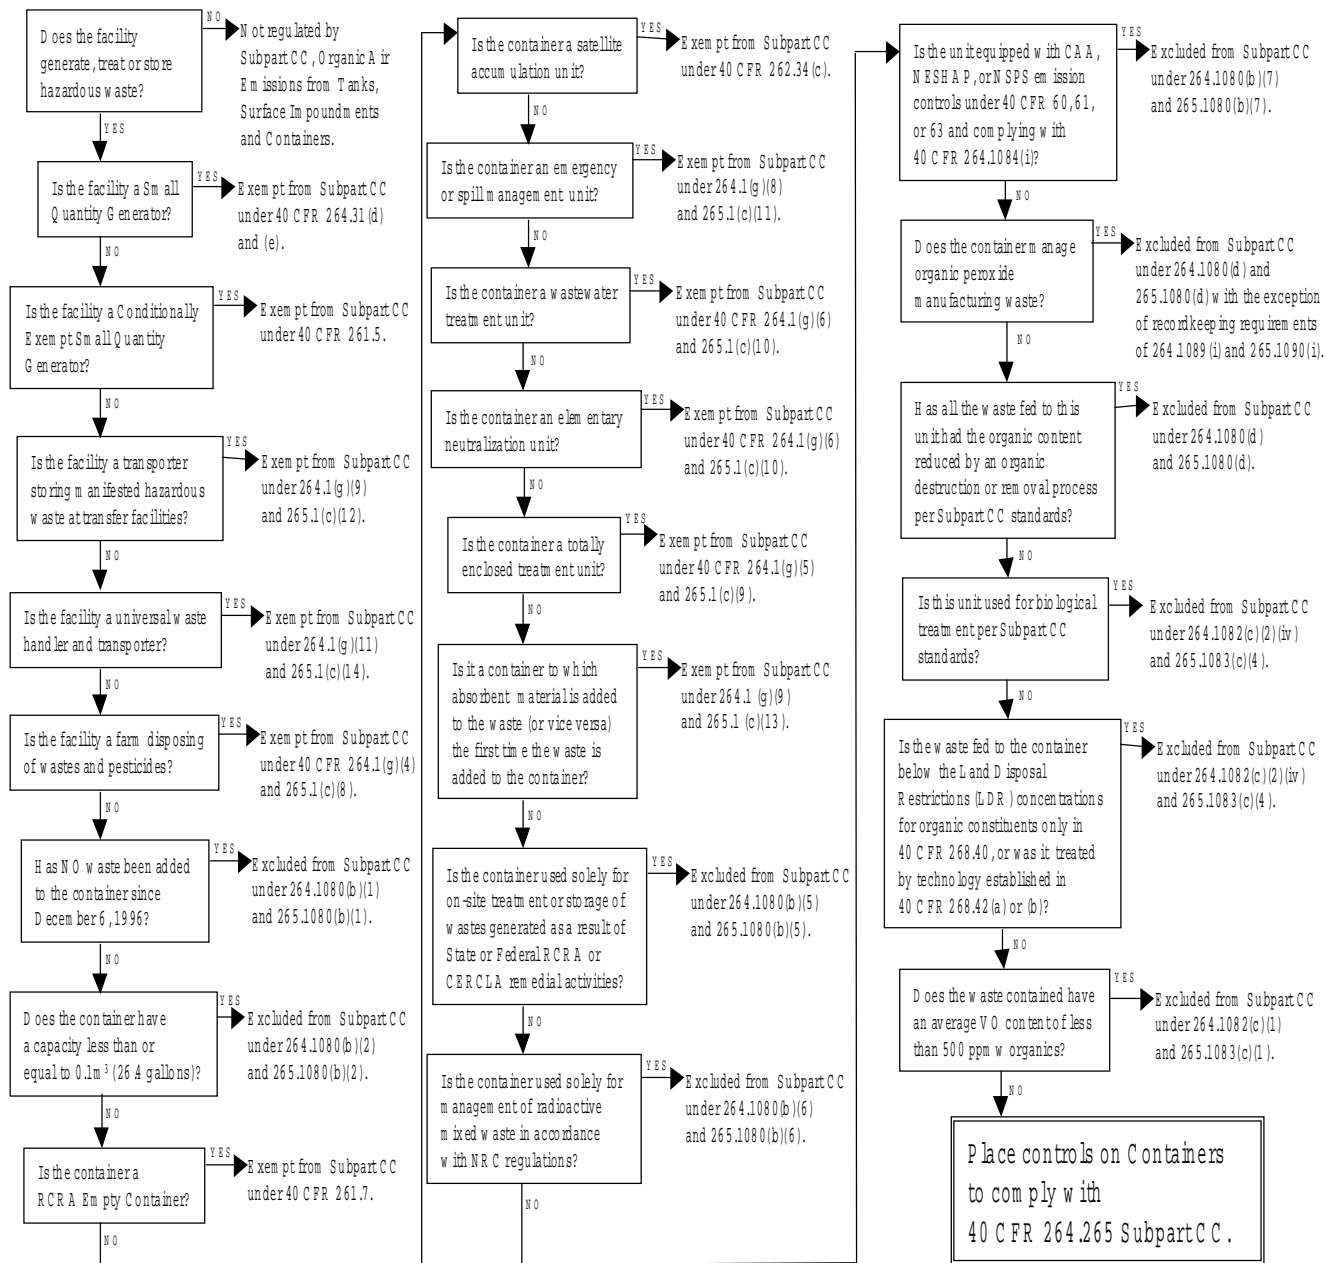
Does the facility generate, treat or store hazardous waste?

NO

Not regulated by Subpart CC, Organic Air Emissions from Tanks, Surface Impoundments and Containers.

YES

Is the facility a Small Quantity Generator?

YES

Exempt from Subpart CC under 40 CFR 264.31(d) and (e).

NO

Is the facility a Conditionally Exempt Small Quantity Generator?

YES

Exempt from Subpart CC under 40 CFR 261.5.

NO

Is the facility a transporter storing manifested hazardous waste at transfer facilities?

YES

Exempt from Subpart CC under 264.1(g)(9) and 265.1(c)(12).

NO

Is the facility a universal waste handler and transporter?

YES

Exempt from Subpart CC under 264.1(g)(11) and 265.1(c)(14).

NO

Is the facility a farm disposing of wastes and pesticides?

YES

Exempt from Subpart CC under 40 CFR 264.1(g)(4) and 265.1(c)(8).

NO

Has NO waste been added to the container since December 6, 1996?

YES

Excluded from Subpart CC under 264.1080(b)(1) and 265.1080(b)(1).

NO

Does the container have a capacity less than or equal to 0.1m$^3$ (26.4 gallons)?

YES

Excluded from Subpart CC under 264.1080(b)(2) and 265.1080(b)(2).

NO

Is the container a RCRA Empty Container?

YES

Exempt from Subpart CC under 40 CFR 261.7.

NO

Is the container a satellite accumulation unit?

YES

Exempt from Subpart CC under 40 CFR 262.34(c).

NO

Is the container an emergency or spill management unit?

YES

Exempt from Subpart CC under 264.1(g)(8) and 265.1(c)(11).

NO

Is the container a wastewater treatment unit?

YES

Exempt from Subpart CC under 40 CFR 264.1(g)(6) and 265.1(c)(10).

NO

Is the container an elementary neutralization unit?

YES

Exempt from Subpart CC under 40 CFR 264.1(g)(6) and 265.1(c)(10).

NO

Is the container a totally enclosed treatment unit?

YES

Exempt from Subpart CC under 40 CFR 264.1(g)(5) and 265.1(c)(9).

NO

Is it a container to which absorbent material is added to the waste (or vice versa) the first time the waste is added to the container?

YES

Exempt from Subpart CC under 264.1 (g)(9) and 265.1 (c)(13).

NO

Is the container used solely for on-site treatment or storage of wastes generated as a result of State or Federal RCRA or CERCLA remedial activities?

YES

Excluded from Subpart CC under 264.1080(b)(5) and 265.1080(b)(5).

NO

Is the container used solely for management of radiactive mixed waste in accordance with NRC regulations?

YES

Excluded from Subpart CC under 264.1080(b)(6) and 265.1080(b)(6).

NO

Is the unit equipped with CAA, NESHAP, or NSPS emission controls under 40 CFR 60, 61, or 63 and complying with 40 CFR 264.1084(i)?

YES

Excluded from Subpart CC under 264.1080(b)(7) and 265.1080(b)(7).

NO

Does the container manage organic peroxide manufacturing waste?

YES

Excluded from Subpart CC under 264.1080(d) and 265.1080(d) with the exception of recordkeeping requirements of 264.1089(i) and 265.1090(i).

NO

Has all the waste fed to this unit had the organic content reduced by an organic destruction or removal process per Subpart CC standards?

YES

Excluded from Subpart CC under 264.1080(d) and 265.1080(d).

NO

Is this unit used for biological treatment per Subpart CC standards?

YES

Excluded from Subpart CC under 264.1082(c)(2)(iv) and 265.1083(c)(4).

NO

Is the waste fed to the container below the Land Disposal Restrictions (LDR) concentrations for organic constituents only in 40 CFR 268.40, or was it treated by technology established in 40 CFR 268.42(a) or (b)?

YES

Excluded from Subpart CC under 264.1082(c)(2)(iv) and 265.1083(c)(4).

NO

Does the waste contained have an average VO content of less than 500 ppmw organics?

YES

Excluded from Subpart CC under 264.1082(c)(1) and 265.1083(c)(1).

NO

Place controls on Containers to comply with 40 CFR 264.265 Subpart CC.